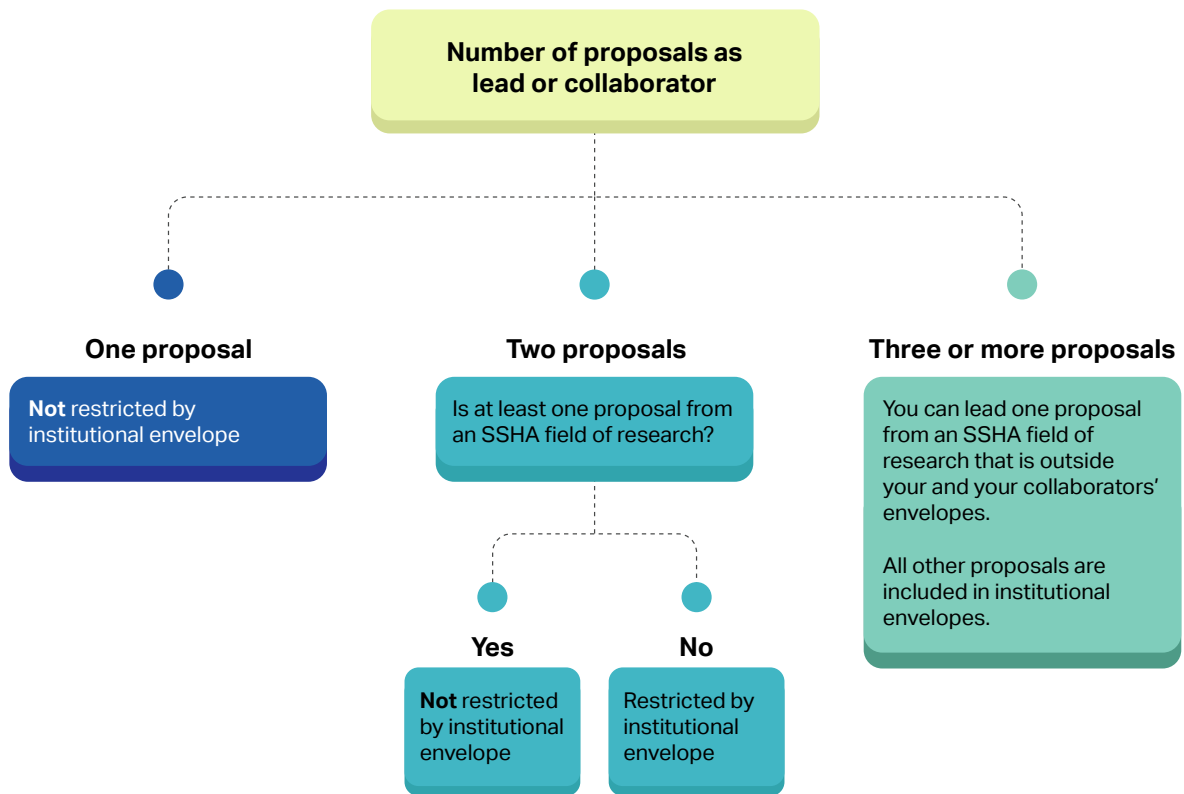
Number of proposals as lead or collaborator

One proposal

Not restricted by institutional envelope

Two proposals

Is at least one proposal from an SSHA field of research?

Yes

Not restricted by institutional envelope

No

Restricted by institutional envelope

Three or more proposals

You can lead one proposal from an SSHA field of research that is outside your and your collaborators' envelopes.

All other proposals are included in institutional envelopes.